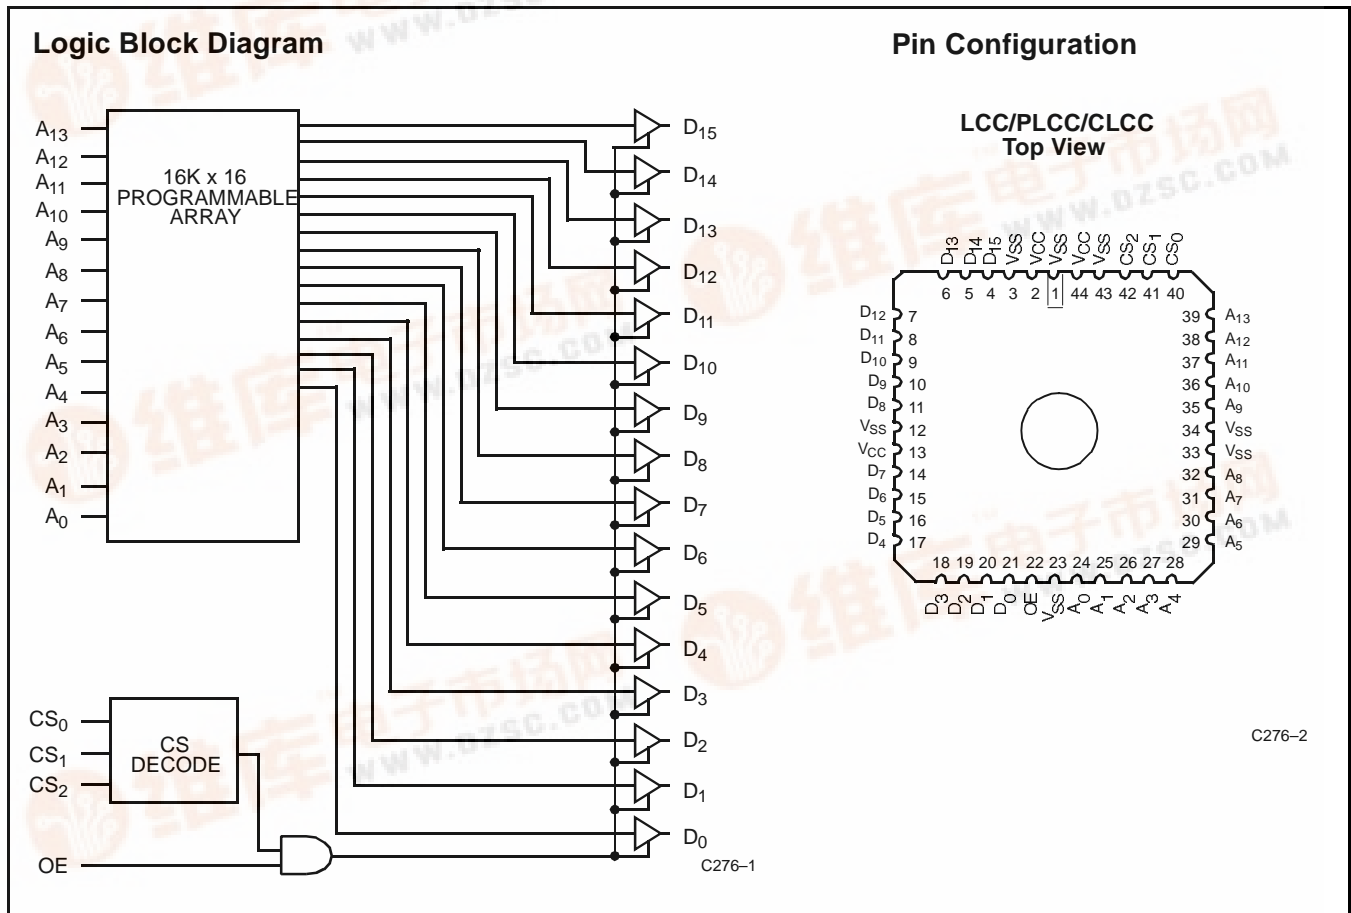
Logic Block Diagram

$A_{13}$
$A_{12}$
$A_{11}$
$A_{10}$
$A_9$
$A_8$
$A_7$
$A_6$
$A_5$
$A_4$
$A_3$
$A_2$
$A_1$
$A_0$

16K x 16 PROGRAMMABLE ARRAY

$D_{15}$
$D_{14}$
$D_{13}$
$D_{12}$
$D_{11}$
$D_{10}$
$D_9$
$D_8$
$D_7$
$D_6$
$D_5$
$D_4$
$D_3$
$D_2$
$D_1$
$D_0$

$CS_0$
$CS_1$
$CS_2$
CS DECODE
OE

C276–1

Pin Configuration

LCC/PLCC/CLCC
Top View

$D_{13}$ $D_{14}$ $D_{15}$ $V_{SS}$ VCC $V_{SS}$ $V_{CC}$ $V_{SS}$ $CS_2$ $CS_1$ $CS_0$
6 5 4 3 2 1 44 43 42 41 40

$D_{12}$ 7
$D_{11}$ 8
$D_{10}$ 9
$D_9$ 10
$D_8$ 11
$V_{SS}$ 12
$V_{CC}$ 13
$D_7$ 14
$D_6$ 15
$D_5$ 16
$D_4$ 17

39 $A_{13}$
38 $A_{12}$
37 $A_{11}$
36 $A_{10}$
35 $A_9$
34 $V_{SS}$
33 $V_{SS}$
32 $A_8$
31 $A_7$
30 $A_6$
29 $A_5$

18 19 20 21 22 23 24 25 26 27 28
$D_3$ $D_2$ $D_1$ $D_0$ OE $V_{SS}$ $A_0$ $A_1$ $A_2$ $A_3$ $A_4$

C276–2